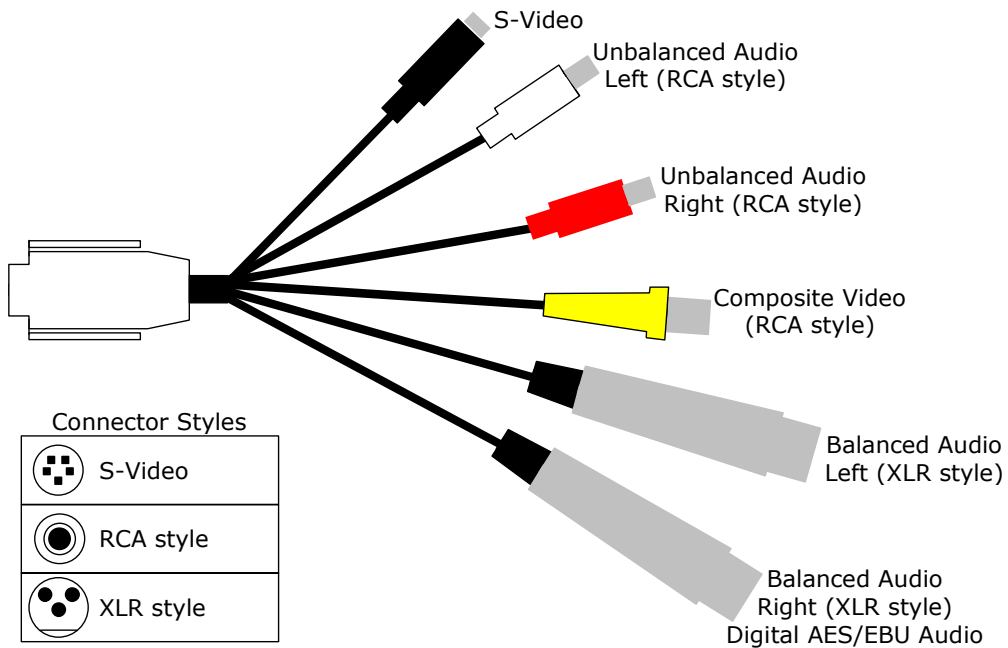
S-Video

Unbalanced Audio Left (RCA style)

Unbalanced Audio Right (RCA style)

Composite Video (RCA style)

Balanced Audio Left (XLR style)

Balanced Audio Right (XLR style) Digital AES/EBU Audio

Connector Styles

| Connector Styles |
|---|
| S-Video |
| RCA style |
| XLR style |